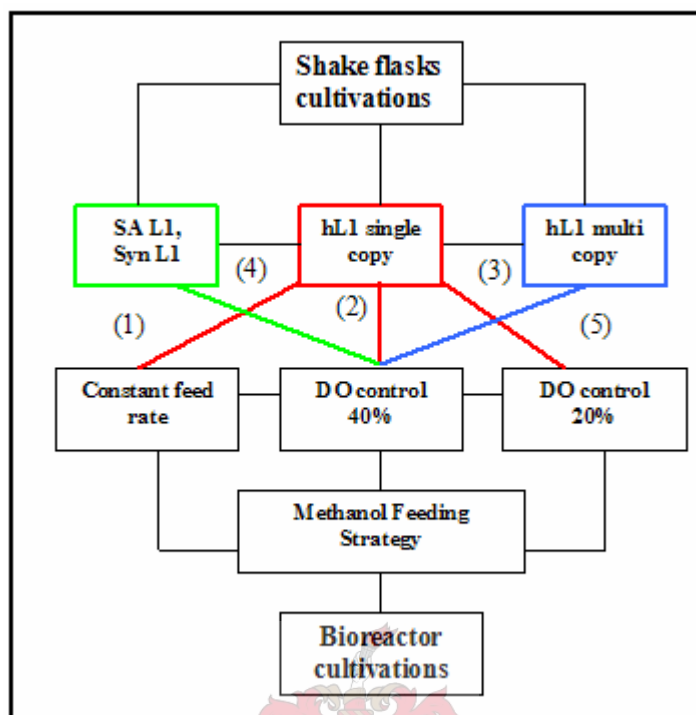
Shake flasks cultivations

SA L1, Syn L1

hL1 single copy

hL1 multi copy

(4)

(3)

(1)

(2)

(5)

Constant feed rate

DO control 40%

DO control 20%

Methanol Feeding Strategy

Bioreactor cultivations